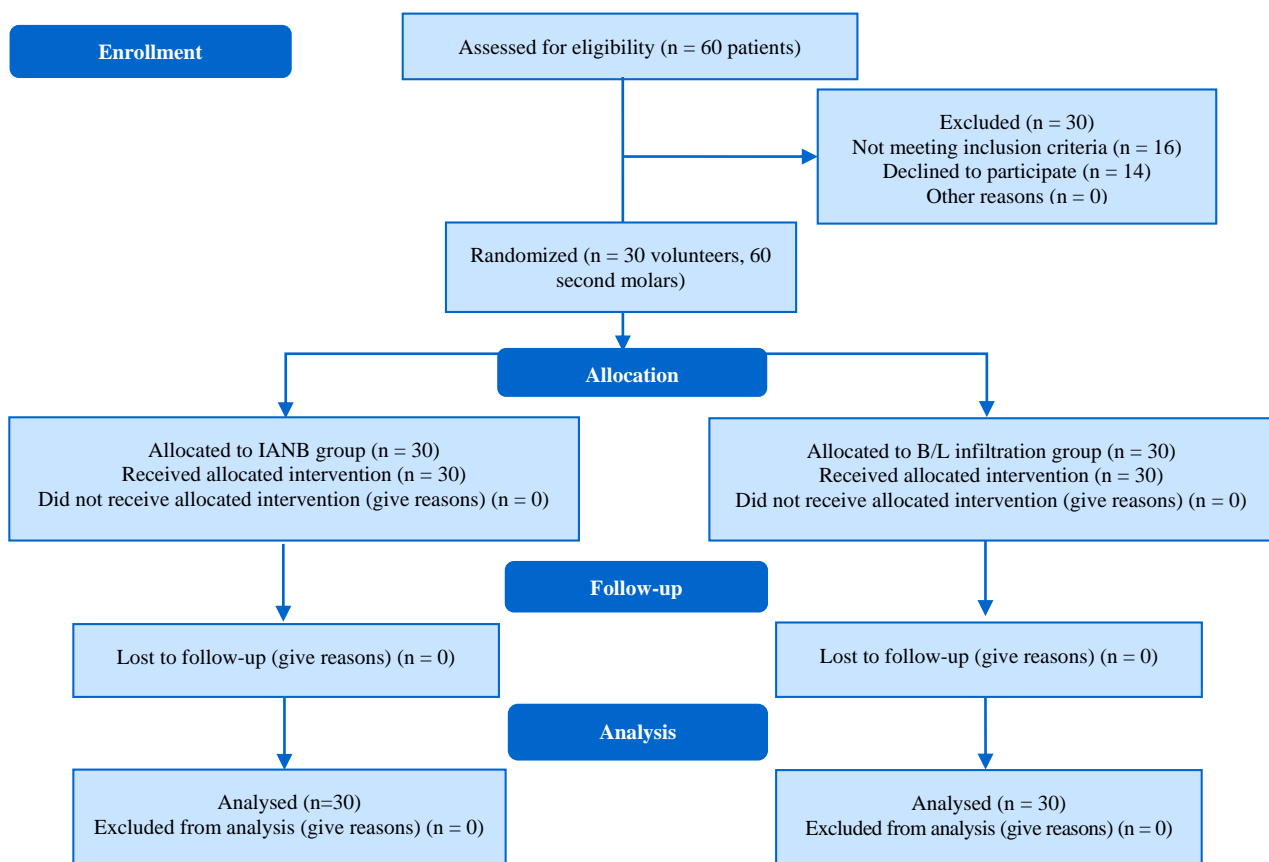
Enrollment

Assessed for eligibility (n = 60 patients)

Excluded (n = 30)
Not meeting inclusion criteria (n = 16)
Declined to participate (n = 14)
Other reasons (n = 0)

Randomized (n = 30 volunteers, 60 second molars)

Allocation

Allocated to IANB group (n = 30)
Received allocated intervention (n = 30)
Did not receive allocated intervention (give reasons) (n = 0)

Allocated to B/L infiltration group (n = 30)
Received allocated intervention (n = 30)
Did not receive allocated intervention (give reasons) (n = 0)

Follow-up

Lost to follow-up (give reasons) (n = 0)

Lost to follow-up (give reasons) (n = 0)

Analysis

Analysed (n=30)
Excluded from analysis (give reasons) (n = 0)

Analysed (n = 30)
Excluded from analysis (give reasons) (n = 0)